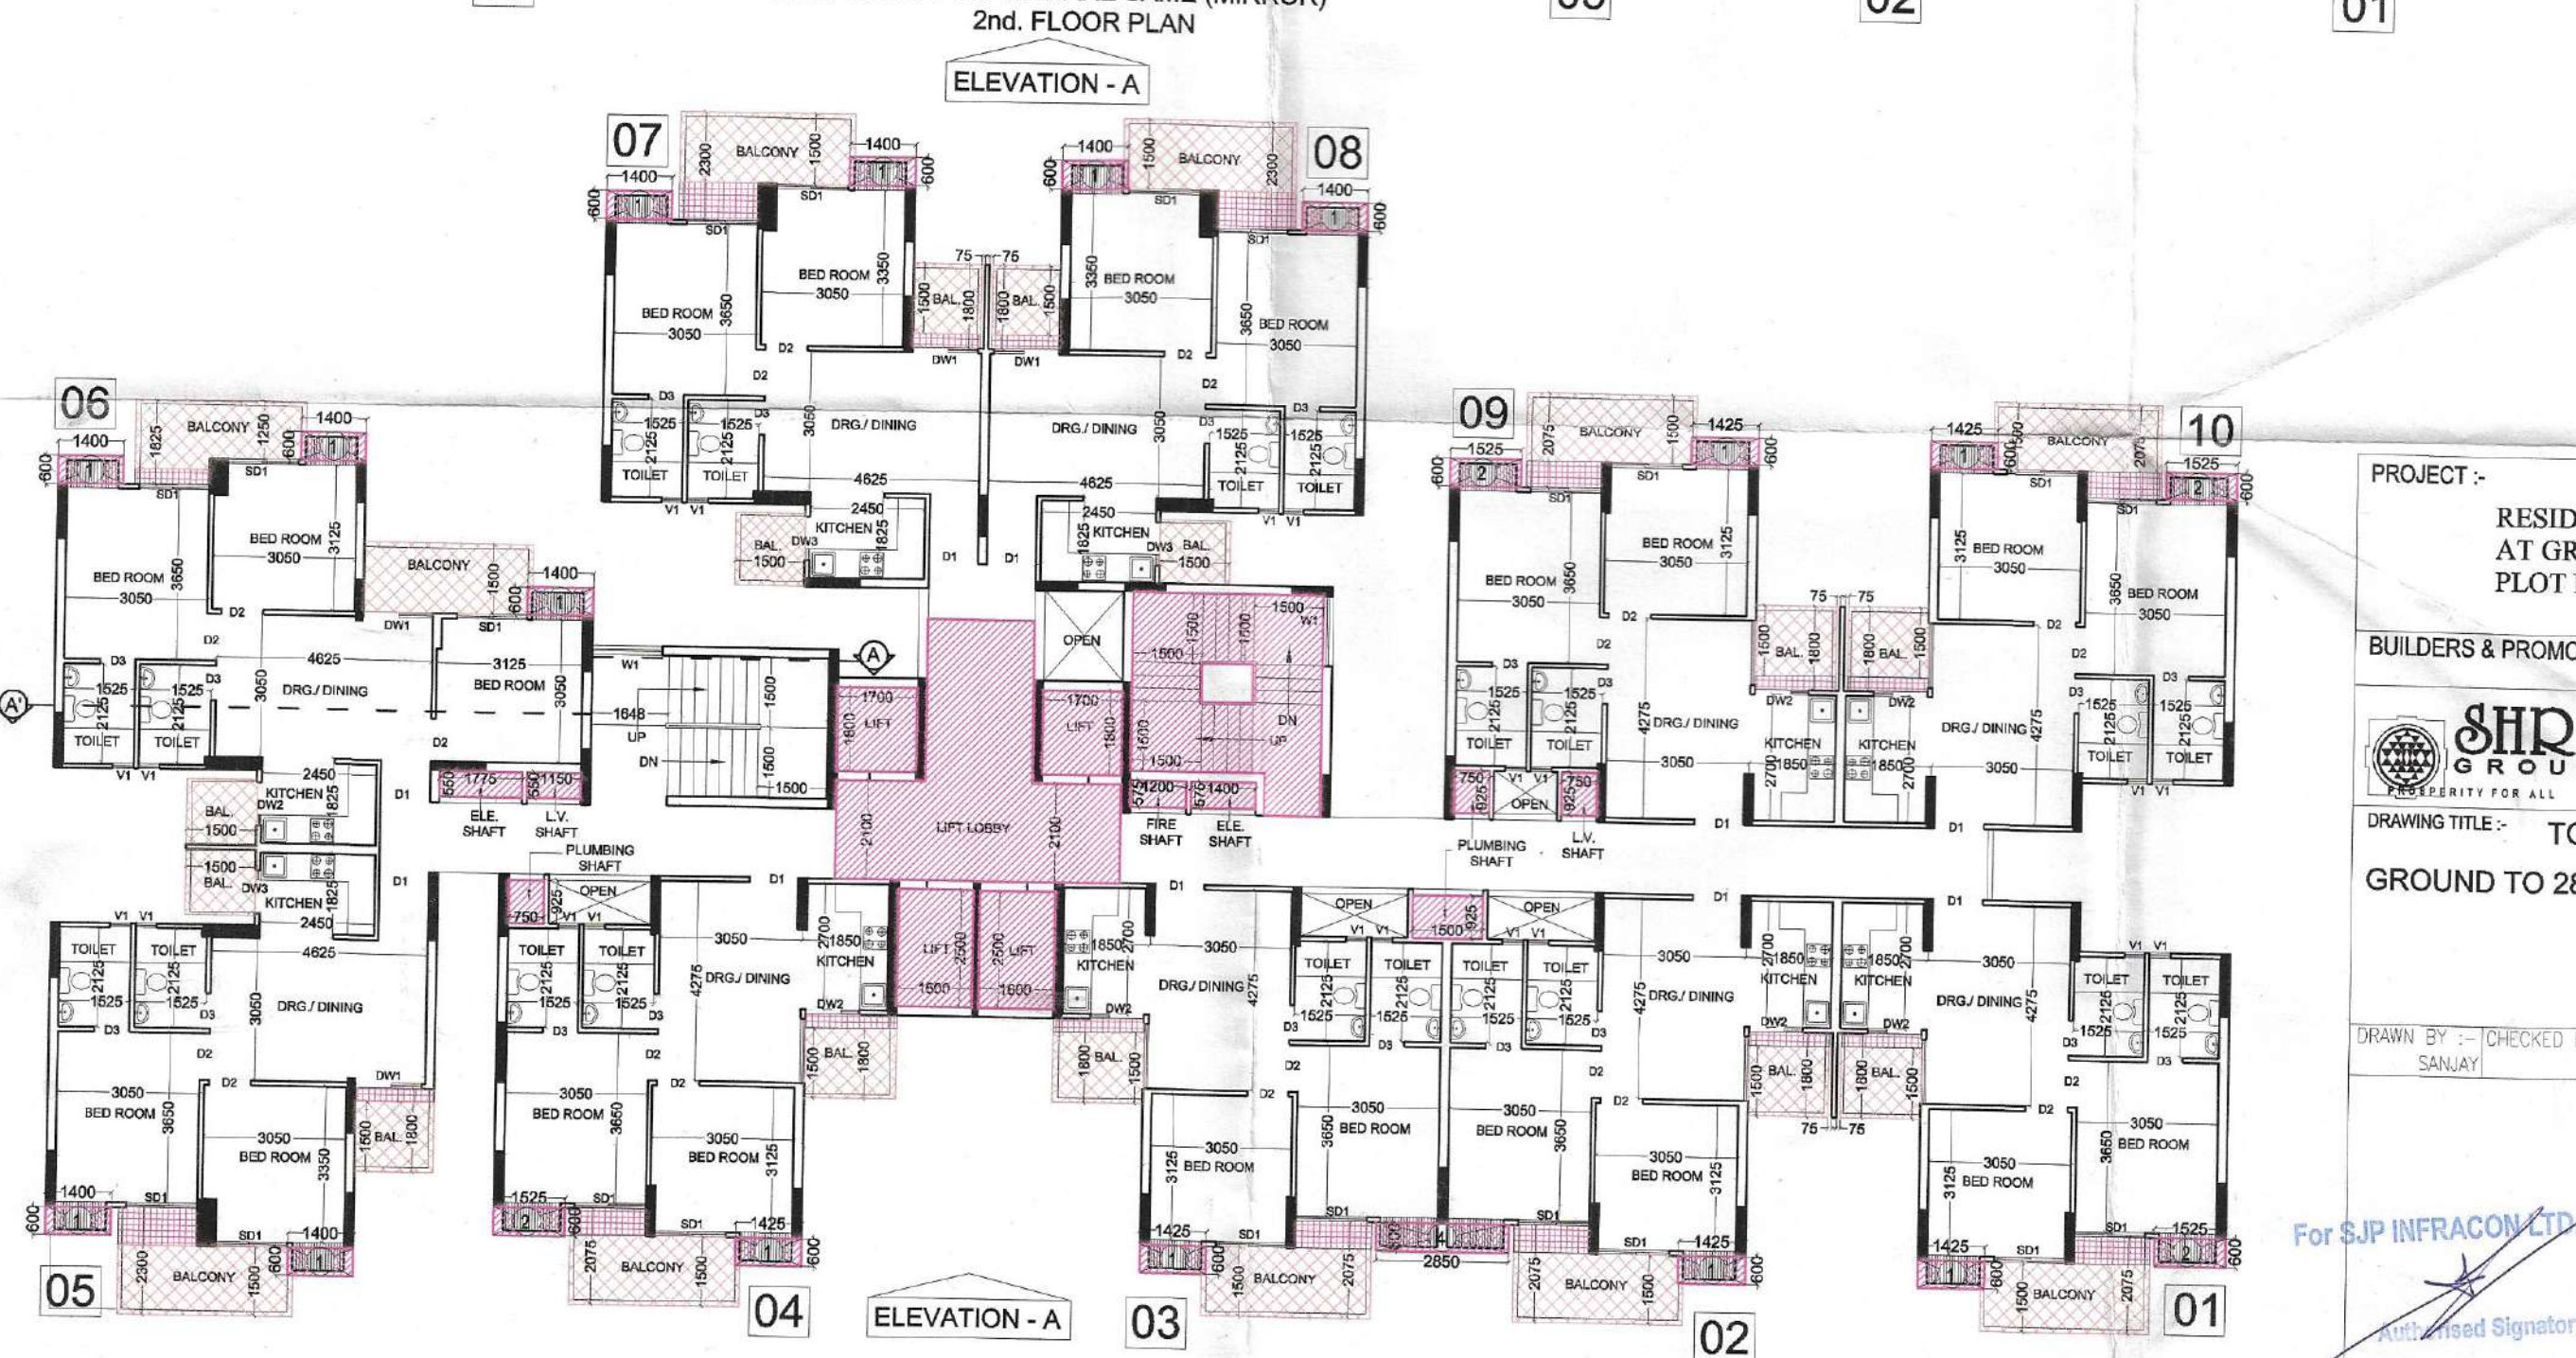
2nd. FLOOR PLAN

ELEVATION - A

07
BALCONY 2300 1500 1400 600 1400 600 SD1 SD1
BED ROOM 3650 3050
BED ROOM 3350 3050
D2 D2 D3 D3
1525 2125 TOILET 1525 2125 TOILET
V1 V1
DRG./ DINING 3050 4625
2450 KITCHEN 1825 BAL. DW3 1500
75 75 1500 BAL. 1800 1800 BAL. 1500 DW1 DW1

08
BALCONY 1500 2300 1400 600 1400 600 SD1 SD1
BED ROOM 3350 3050
BED ROOM 3650 3050
D2 D2 D3 D3
DRG./ DINING 3050 4625
1525 2125 TOILET 1525 2125 TOILET V1 V1
2450 KITCHEN 1825 DW3 BAL. 1500
D1 D1

06
BALCONY 1825 1250 600 1400 1400 600 SD1 SD1
BED ROOM 3650 3050
BED ROOM 3125 3050
D2 D2 D3 D3
1525 2125 TOILET 1525 2125 TOILET V1 V1
DRG./ DINING 3050 4625
BALCONY 1500 600 1400 DW1 SD1
3125 BED ROOM 3050
A'
2450 KITCHEN DW2 1825 BAL. 1500 D1
1500 BAL. DW3 KITCHEN 1825 2450 D1
W1 1648 UP DN 1500 1500 1500
A
550 1775 550 1150 ELE. SHAFT L.V. SHAFT
PLUMBING SHAFT
1700 LIFT 1800
LIFT LOBBY 2100 2100
1700 LIFT 1800
OPEN
1500 1500 1500 1500 W1 DN UP 1500
575 1200 575 1400 FIRE SHAFT ELE. SHAFT

09
BALCONY 2075 1500 1525 600 1425 600 SD1 SD1
BED ROOM 3650 3050
BED ROOM 3125 3050
D2 D3 D3
1525 2125 TOILET 1525 2125 TOILET
750 V1 V1 750 925 OPEN 925
PLUMBING SHAFT L.V. SHAFT
4275 DRG./ DINING 3050
75 75 1500 BAL. 1800 1800 BAL. 1500 DW2 DW2
KITCHEN 2700 1850 KITCHEN 1850 2700
D1 D1

10
BALCONY 600 2075 1425 1525 600 SD1 SD1
BED ROOM 3125 3050
BED ROOM 3650 3050
D2 D2 D3 D3
DRG./ DINING 4275 3050
1525 2125 TOILET 1525 2125 TOILET V1 V1

05
V1 V1 TOILET 2125 1525 TOILET 2125 1525 D3 D3
4625 DRG./ DINING 3050 D2
3050 BED ROOM 3650
3050 BED ROOM 3350
D2 DW1 1500 BAL. 1800
1400 600 SD1 SD1 1400 600
BALCONY 2300 1500

04
750 925 OPEN V1 V1
TOILET 2125 1525 TOILET 2125 1525 D3 D3
3050 4275 DRG./ DINING
D2 D2
3050 BED ROOM 3650
3050 BED ROOM 3125
1525 600 SD1 SD1 1425 600
BALCONY 2075 1500
2700 1850 KITCHEN DW2 1500 BAL. 1800
LIFT 2500 1500 2500 LIFT 1600
D1 D1 D1

03
2700 1850 KITCHEN DW2 1800 BAL. 1500
3050 DRG./ DINING 4275
D2
3050 BED ROOM 3125
1425 600 SD1
BALCONY 1500 2075
2850

02
OPEN 1500 925 OPEN V1 V1 V1 V1
TOILET 2125 1525 TOILET 2125 1525 TOILET 2125 1525 TOILET 2125 1525 D3 D3 D3 D3
3050 BED ROOM 3650
3050 BED ROOM 3650
3050 4275 DRG./ DINING
3050 BED ROOM 3125
D2 D2 SD1 SD1
BALCONY 2075 1500 1425 600
2700 1850 KITCHEN 1850 2700 KITCHEN DW2 DW2
1500 BAL. 1800 1800 BAL. 1500 75 75
D1 D1

01
3050 DRG./ DINING 4275
V1 V1 TOILET 2125 1525 TOILET 2125 1525 D3 D3
3050 BED ROOM 3650
3050 BED ROOM 3125
D2 D2
1425 600 SD1 SD1 1525 600
BALCONY 1500 2075

PROJECT :-
RESID
AT GR
PLOT
BUILDERS & PROMO
SHR
GROU
PROSPERITY FOR ALL
DRAWING TITLE :- TO
GROUND TO 28
DRAWN BY :- SANJAY CHECKED
For SJP INFRACON LTD
Authorised Signator